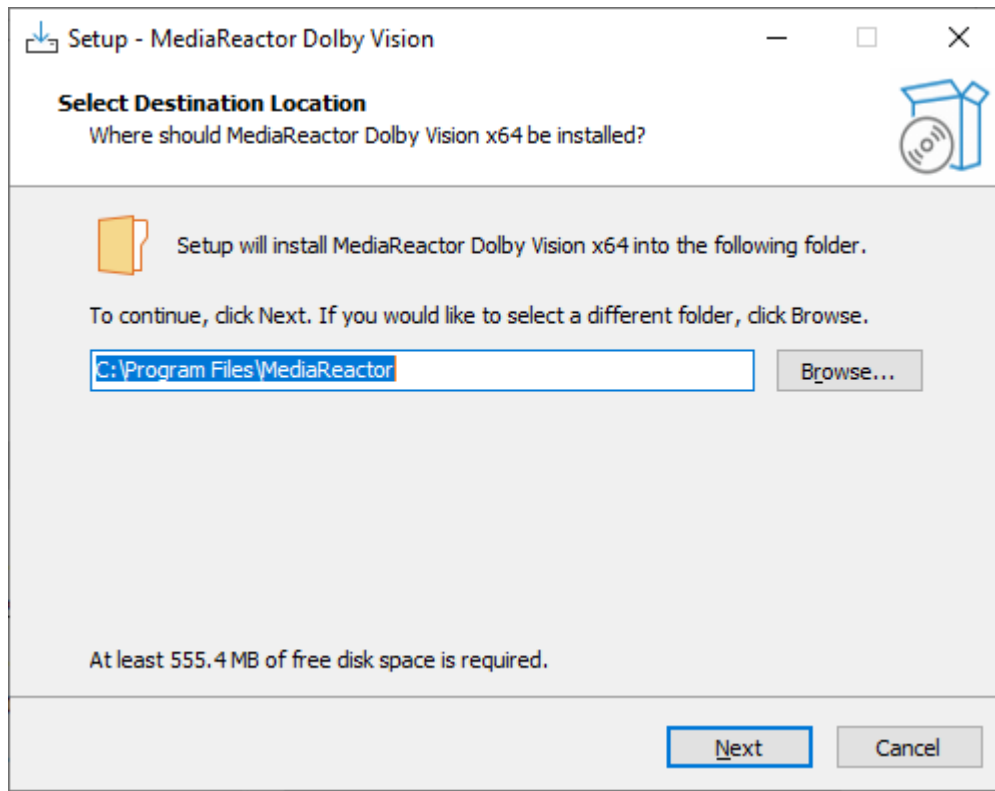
Setup - MediaReactor Dolby Vision

Select Destination Location
Where should MediaReactor Dolby Vision x64 be installed?

Setup will install MediaReactor Dolby Vision x64 into the following folder.

To continue, click Next. If you would like to select a different folder, click Browse.

C:\Program Files\MediaReactor

Browse...

At least 555.4 MB of free disk space is required.

Next

Cancel